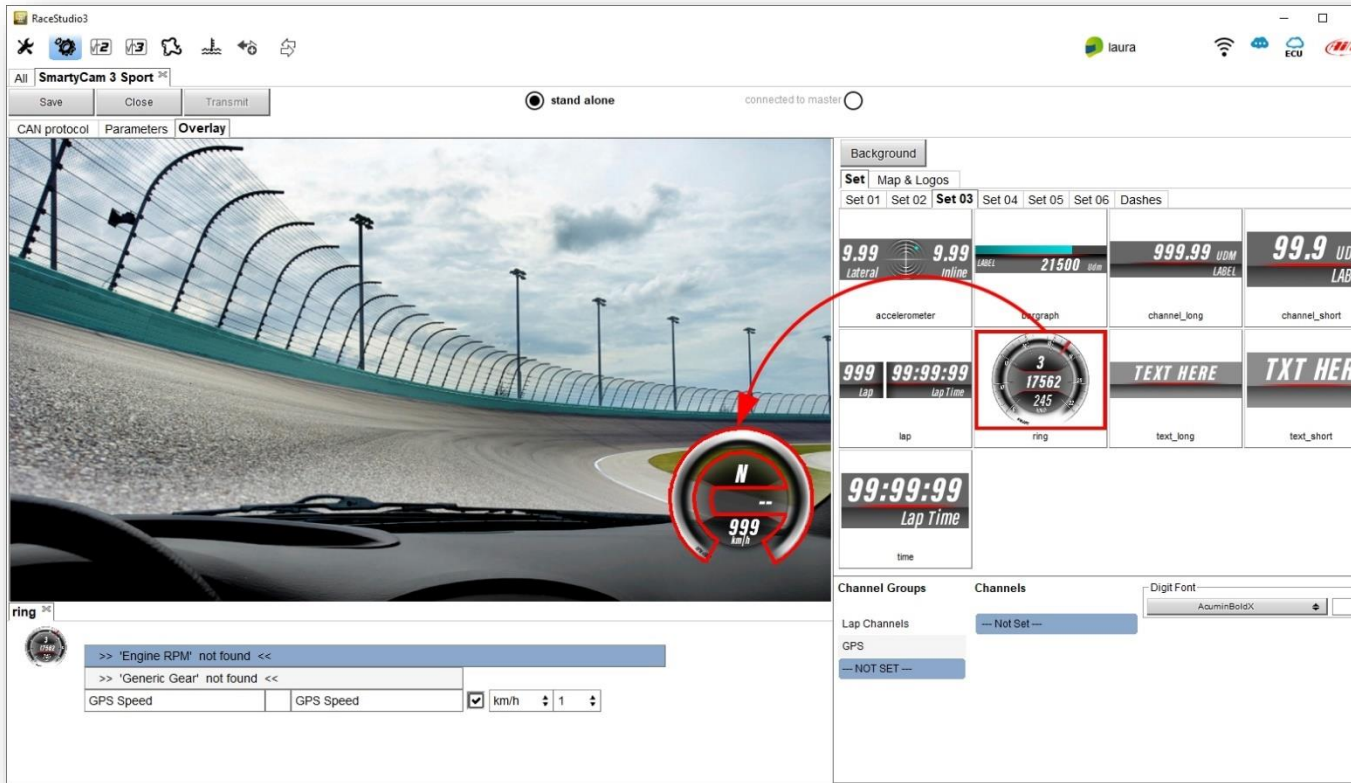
RaceStudio3

laura

ECU

All SmartyCam 3 Sport

Save Close Transmit

stand alone

connected to master

CAN protocol Parameters Overlay

N

--

999

km/h

Background

Set Map & Logos

Set 01 Set 02 Set 03 Set 04 Set 05 Set 06 Dashes

9.99 Lateral 9.99 Inline

accelerometer

LABEL 21500 Udm

bargraph

999.99 UDM LABEL

channel_long

99.9 UD LAB

channel_short

999 Lap 99:99:99 Lap Time

lap

3 17562 245

ring

TEXT HERE

text_long

TXT HER

text_short

99:99:99 Lap Time

time

Channel Groups

Lap Channels

GPS

--- NOT SET ---

Channels

--- Not Set ---

Digit Font

AcuminBoldX

ring

>> 'Engine RPM' not found <<

>> 'Generic Gear' not found <<

| GPS Speed | | GPS Speed | km/h | 1 |
|---|---|---|---|---|